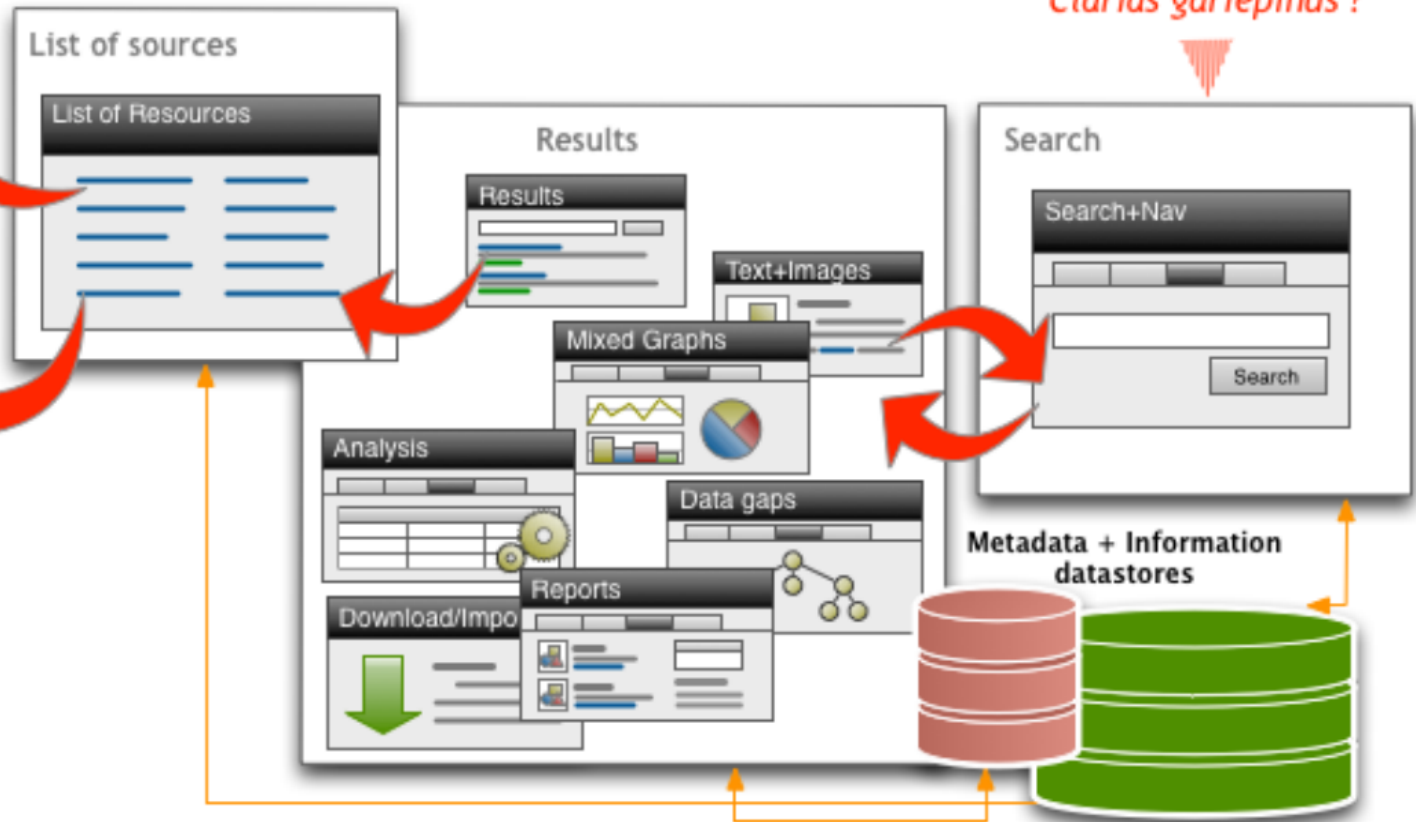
Clarias gariepinus ?

List of sources

List of Resources

Results

Results

Text+Images

Mixed Graphs

Search

Search+Nav

Search

Analysis

Data gaps

Metadata + Information datastores

Reports

Download/Impo